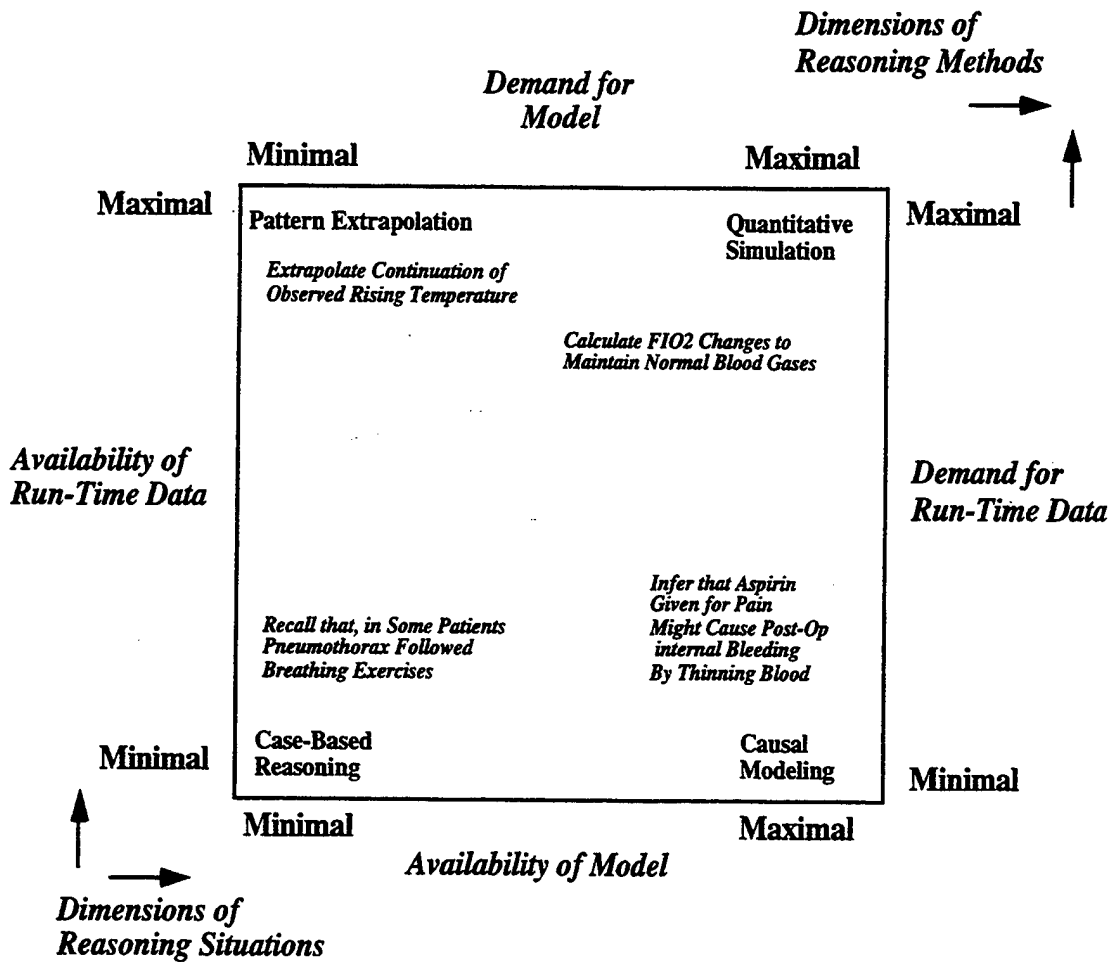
Dimensions of Reasoning Methods

Demand for Model

Minimal

Maximal

Maximal

Pattern Extrapolation

Quantitative Simulation

Maximal

Extrapolate Continuation of Observed Rising Temperature

Calculate FIO2 Changes to Maintain Normal Blood Gases

Availability of Run-Time Data

Demand for Run-Time Data

Recall that, in Some Patients Pneumothorax Followed Breathing Exercises

Infer that Aspirin Given for Pain Might Cause Post-Op internal Bleeding By Thinning Blood

Minimal

Case-Based Reasoning

Causal Modeling

Minimal

Minimal

Maximal

Availability of Model

Dimensions of Reasoning Situations